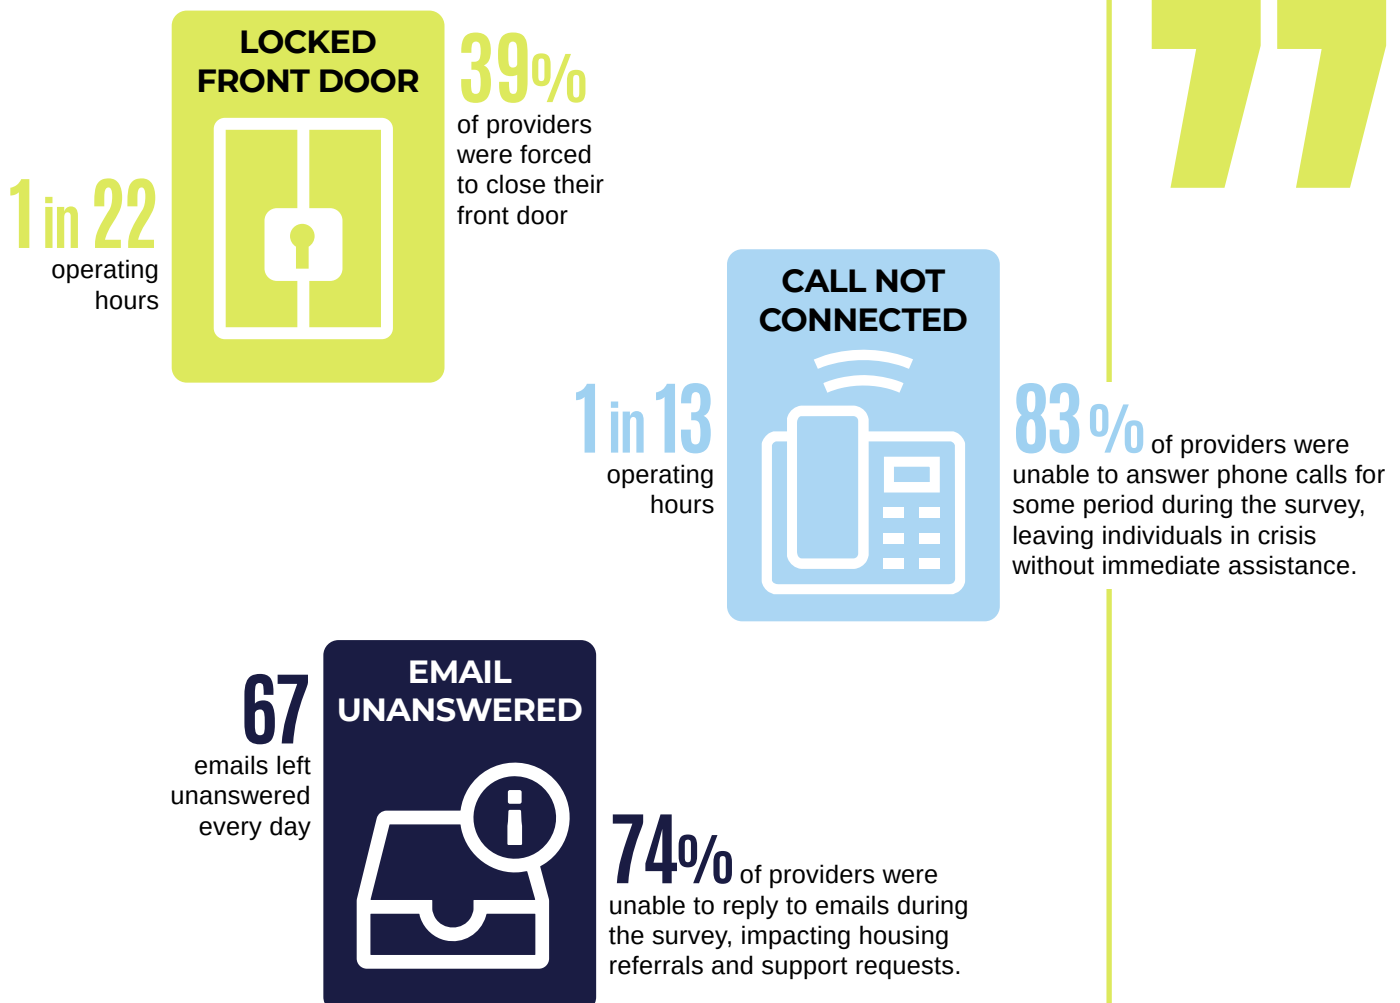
LOCKED FRONT DOOR

1 in 22 operating hours

39% of providers were forced to close their front door

CALL NOT CONNECTED

1 in 13 operating hours

83% of providers were unable to answer phone calls for some period during the survey, leaving individuals in crisis without immediate assistance.

EMAIL UNANSWERED

67 emails left unanswered every day

74% of providers were unable to reply to emails during the survey, impacting housing referrals and support requests.